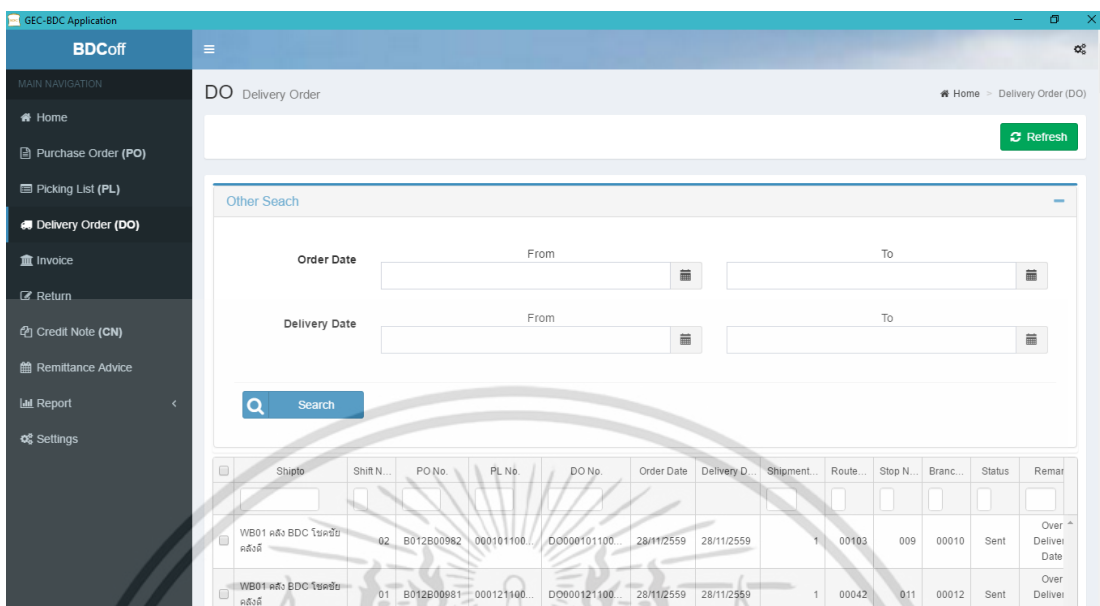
GEC-BDC Application

BDCoff

MAIN NAVIGATION

Home

Purchase Order (PO)

Picking List (PL)

Delivery Order (DO)

Invoice

Return

Credit Note (CN)

Remittance Advice

Report

Settings

DO Delivery Order

Home > Delivery Order (DO)

Refresh

Other Seach

Order Date

From

To

Delivery Date

From

To

Search

| | Shipto | Shift N... | PO No. | PL No. | DO No. | Order Date | Delivery D... | Shipment... | Route... | Stop N... | Branc... | Status | Remar |
|---|---|---|---|---|---|---|---|---|---|---|---|---|---|
| | WB01 คลัง BDC โชคชัย คลังดี | 02 | B012B00982 | 000101100... | DO000101100... | 28/11/2559 | 28/11/2559 | 1 | 00103 | 009 | 00010 | Sent | Over Deliver Date |
| | WB01 คลัง BDC โชคชัย คลังดี | 01 | B012B00981 | 000121100... | DO000121100... | 28/11/2559 | 28/11/2559 | 1 | 00042 | 011 | 00012 | Sent | Over Deliver |